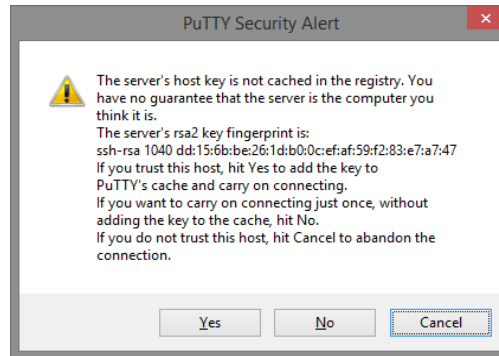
PuTTY Security Alert

The server's host key is not cached in the registry. You have no guarantee that the server is the computer you think it is.
The server's rsa2 key fingerprint is:
ssh-rsa 1040 dd:15:6b:be:26:1d:b0:0c:ef:af:59:f2:83:e7:a7:47
If you trust this host, hit Yes to add the key to PuTTY's cache and carry on connecting.
If you want to carry on connecting just once, without adding the key to the cache, hit No.
If you do not trust this host, hit Cancel to abandon the connection.

Yes | No | Cancel